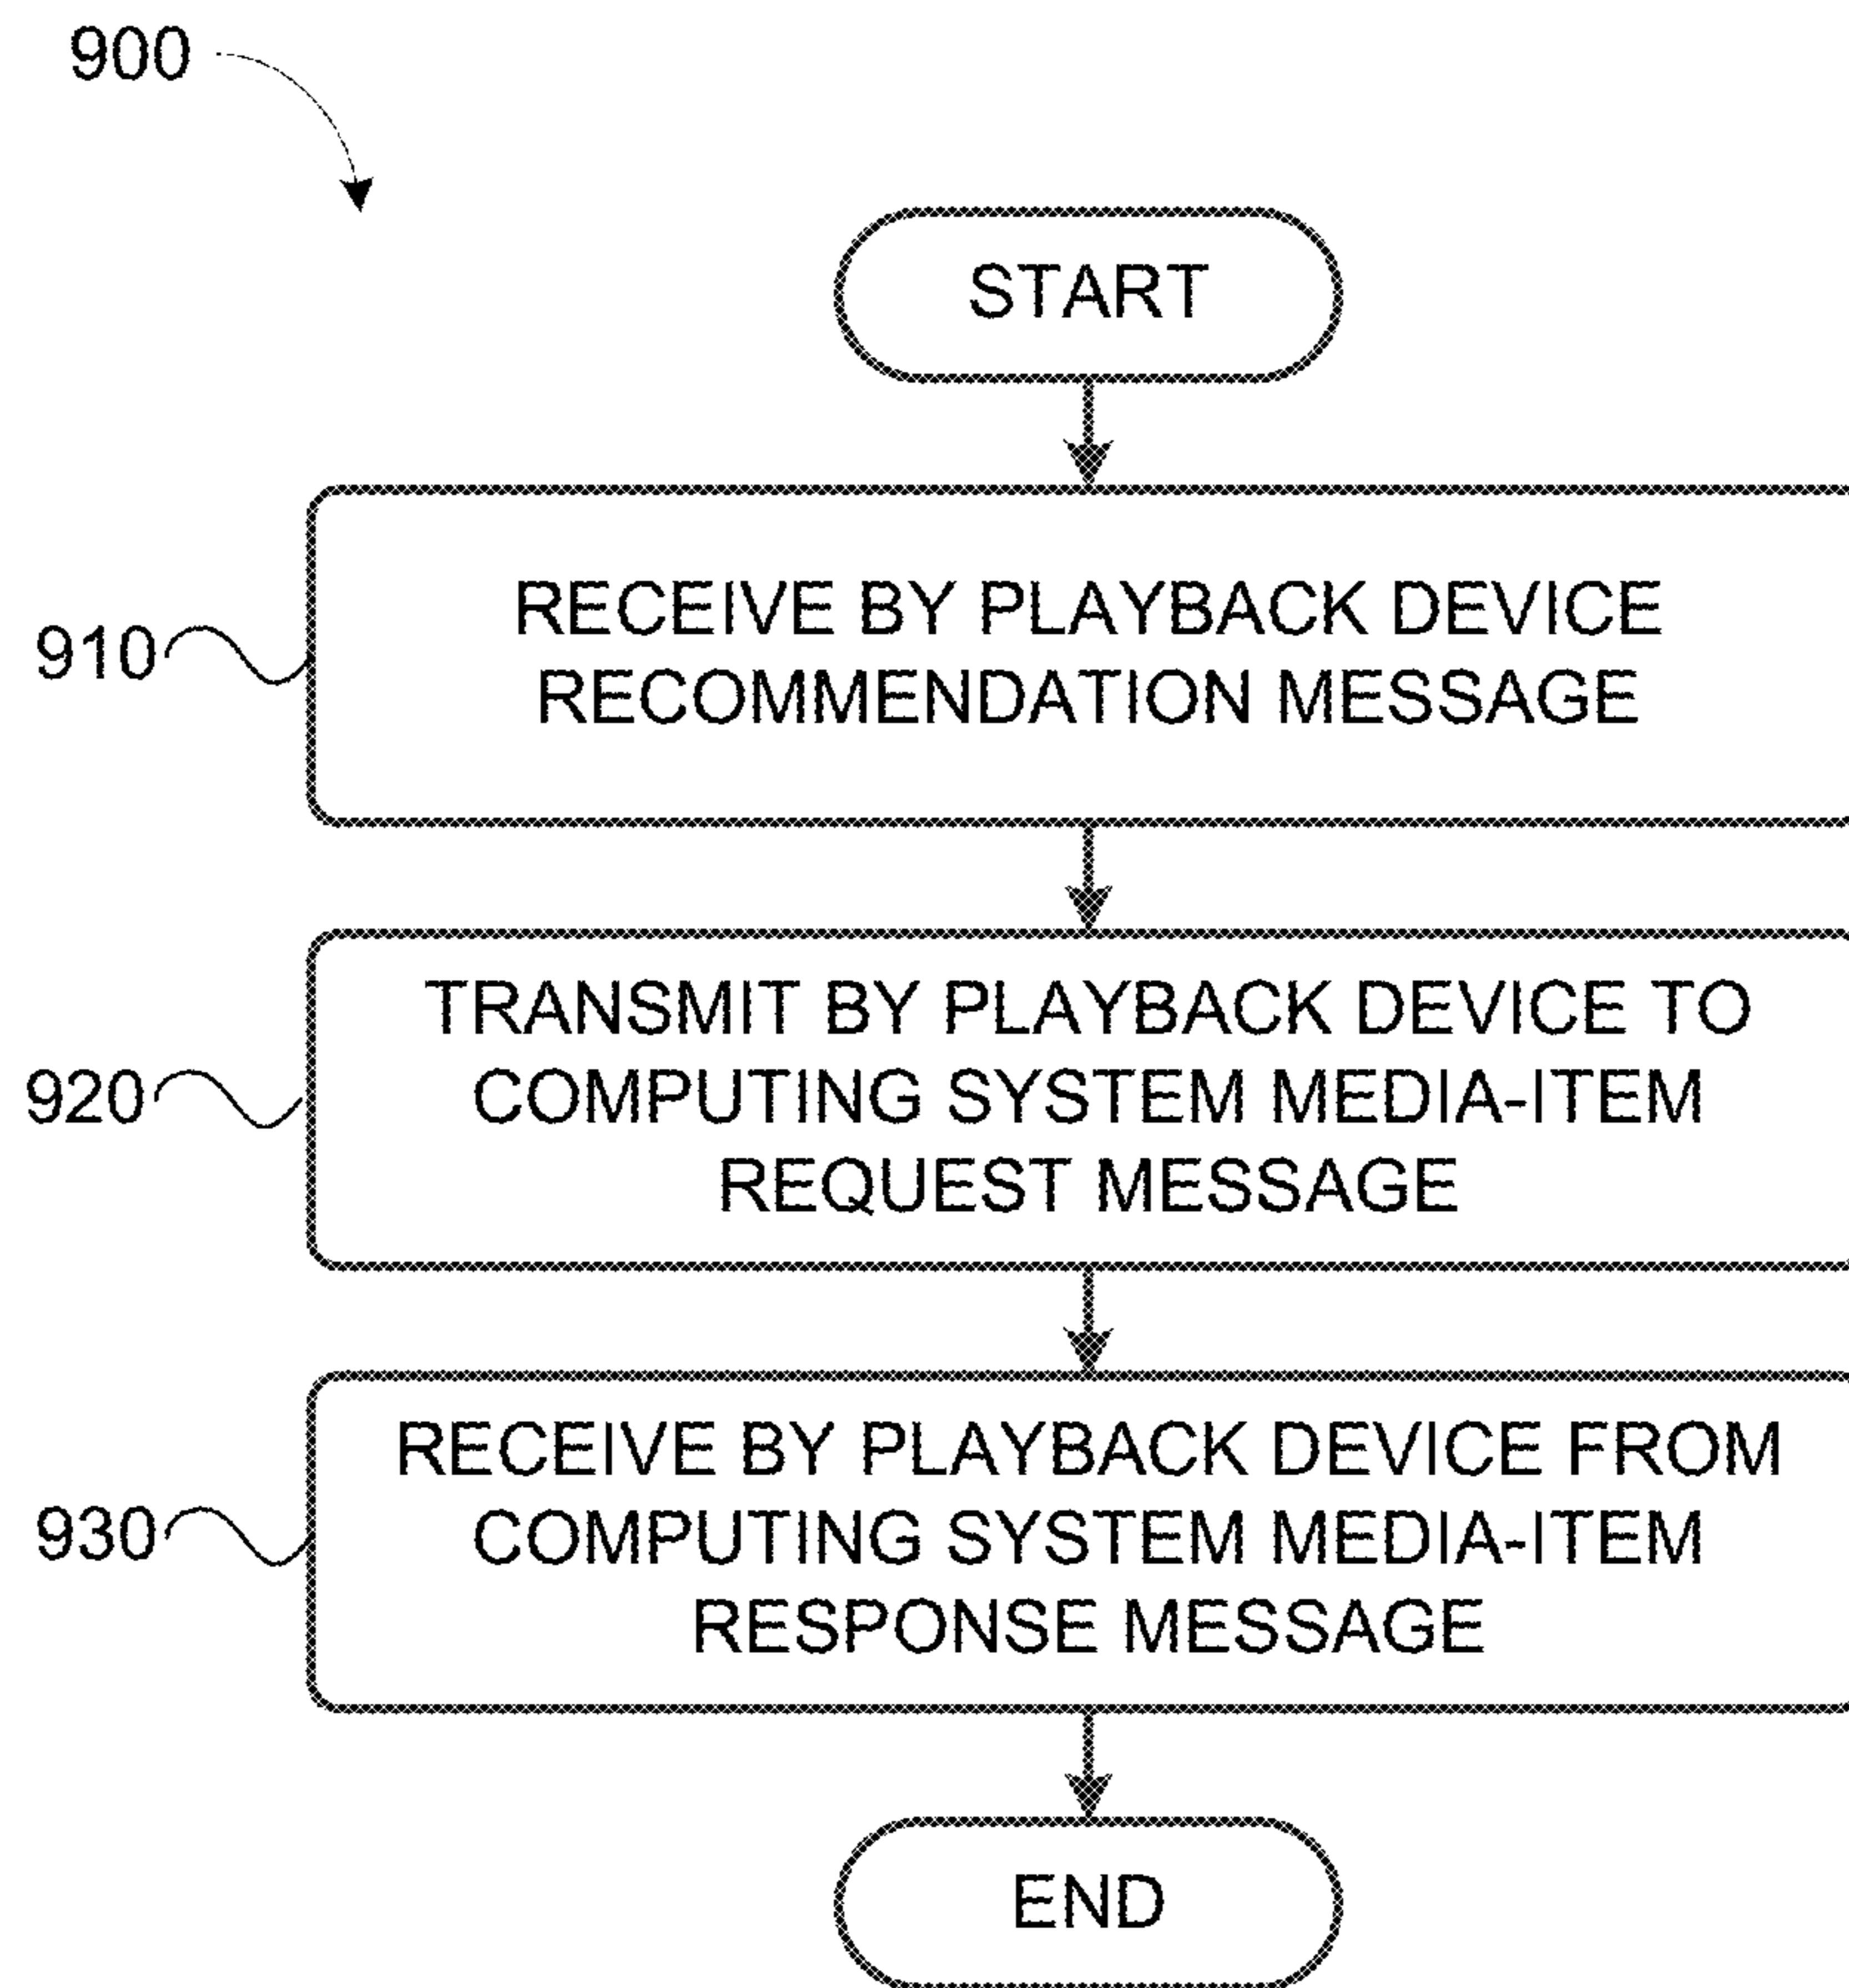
900

START

910

RECEIVE BY PLAYBACK DEVICE RECOMMENDATION MESSAGE

920

TRANSMIT BY PLAYBACK DEVICE TO COMPUTING SYSTEM MEDIA-ITEM REQUEST MESSAGE

930

RECEIVE BY PLAYBACK DEVICE FROM COMPUTING SYSTEM MEDIA-ITEM RESPONSE MESSAGE

END